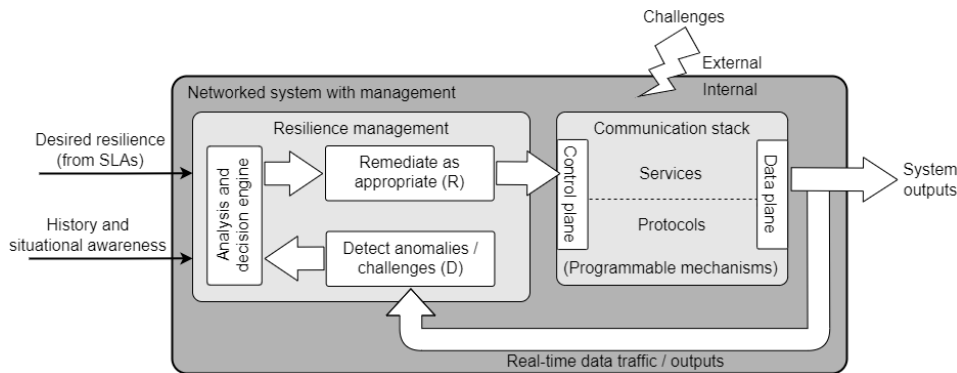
Challenges

External

Internal

Networked system with management

Desired resilience (from SLAs)

History and situational awareness

Resilience management

Analysis and decision engine

Remediate as appropriate (R)

Detect anomalies / challenges (D)

Communication stack

Control plane

Services

Protocols

Data plane

(Programmable mechanisms)

System outputs

Real-time data traffic / outputs